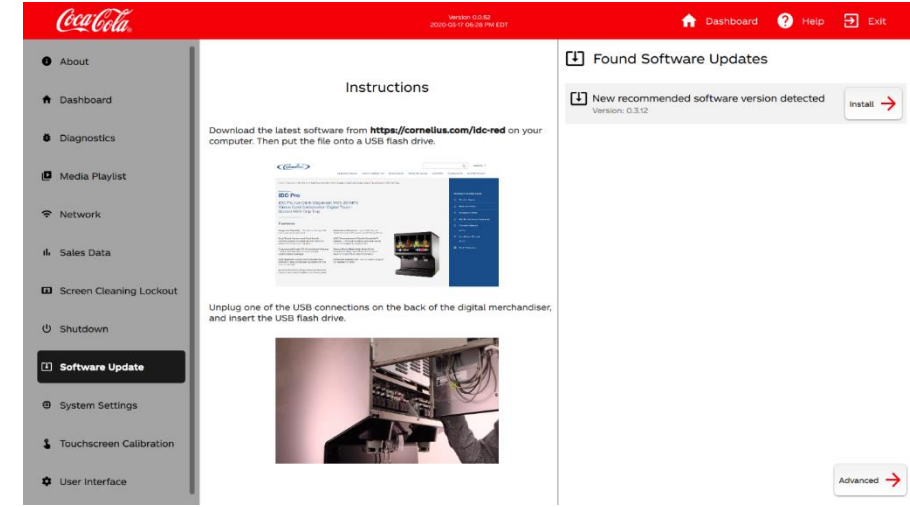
Coca-Cola

Version 0.0.52
2020-03-17 06:28 PM EDT

Dashboard Help Exit

About

Dashboard

Diagnostics

Media Playlist

Network

Sales Data

Screen Cleaning Lockout

Shutdown

Software Update

System Settings

Touchscreen Calibration

User Interface

Instructions

Download the latest software from **https://cornelius.com/idc-red** on your computer. Then put the file onto a USB flash drive.

IDC Pro

Unplug one of the USB connections on the back of the digital merchandiser, and insert the USB flash drive.

Found Software Updates

New recommended software version detected
Version: 0.3.12

Install

Advanced